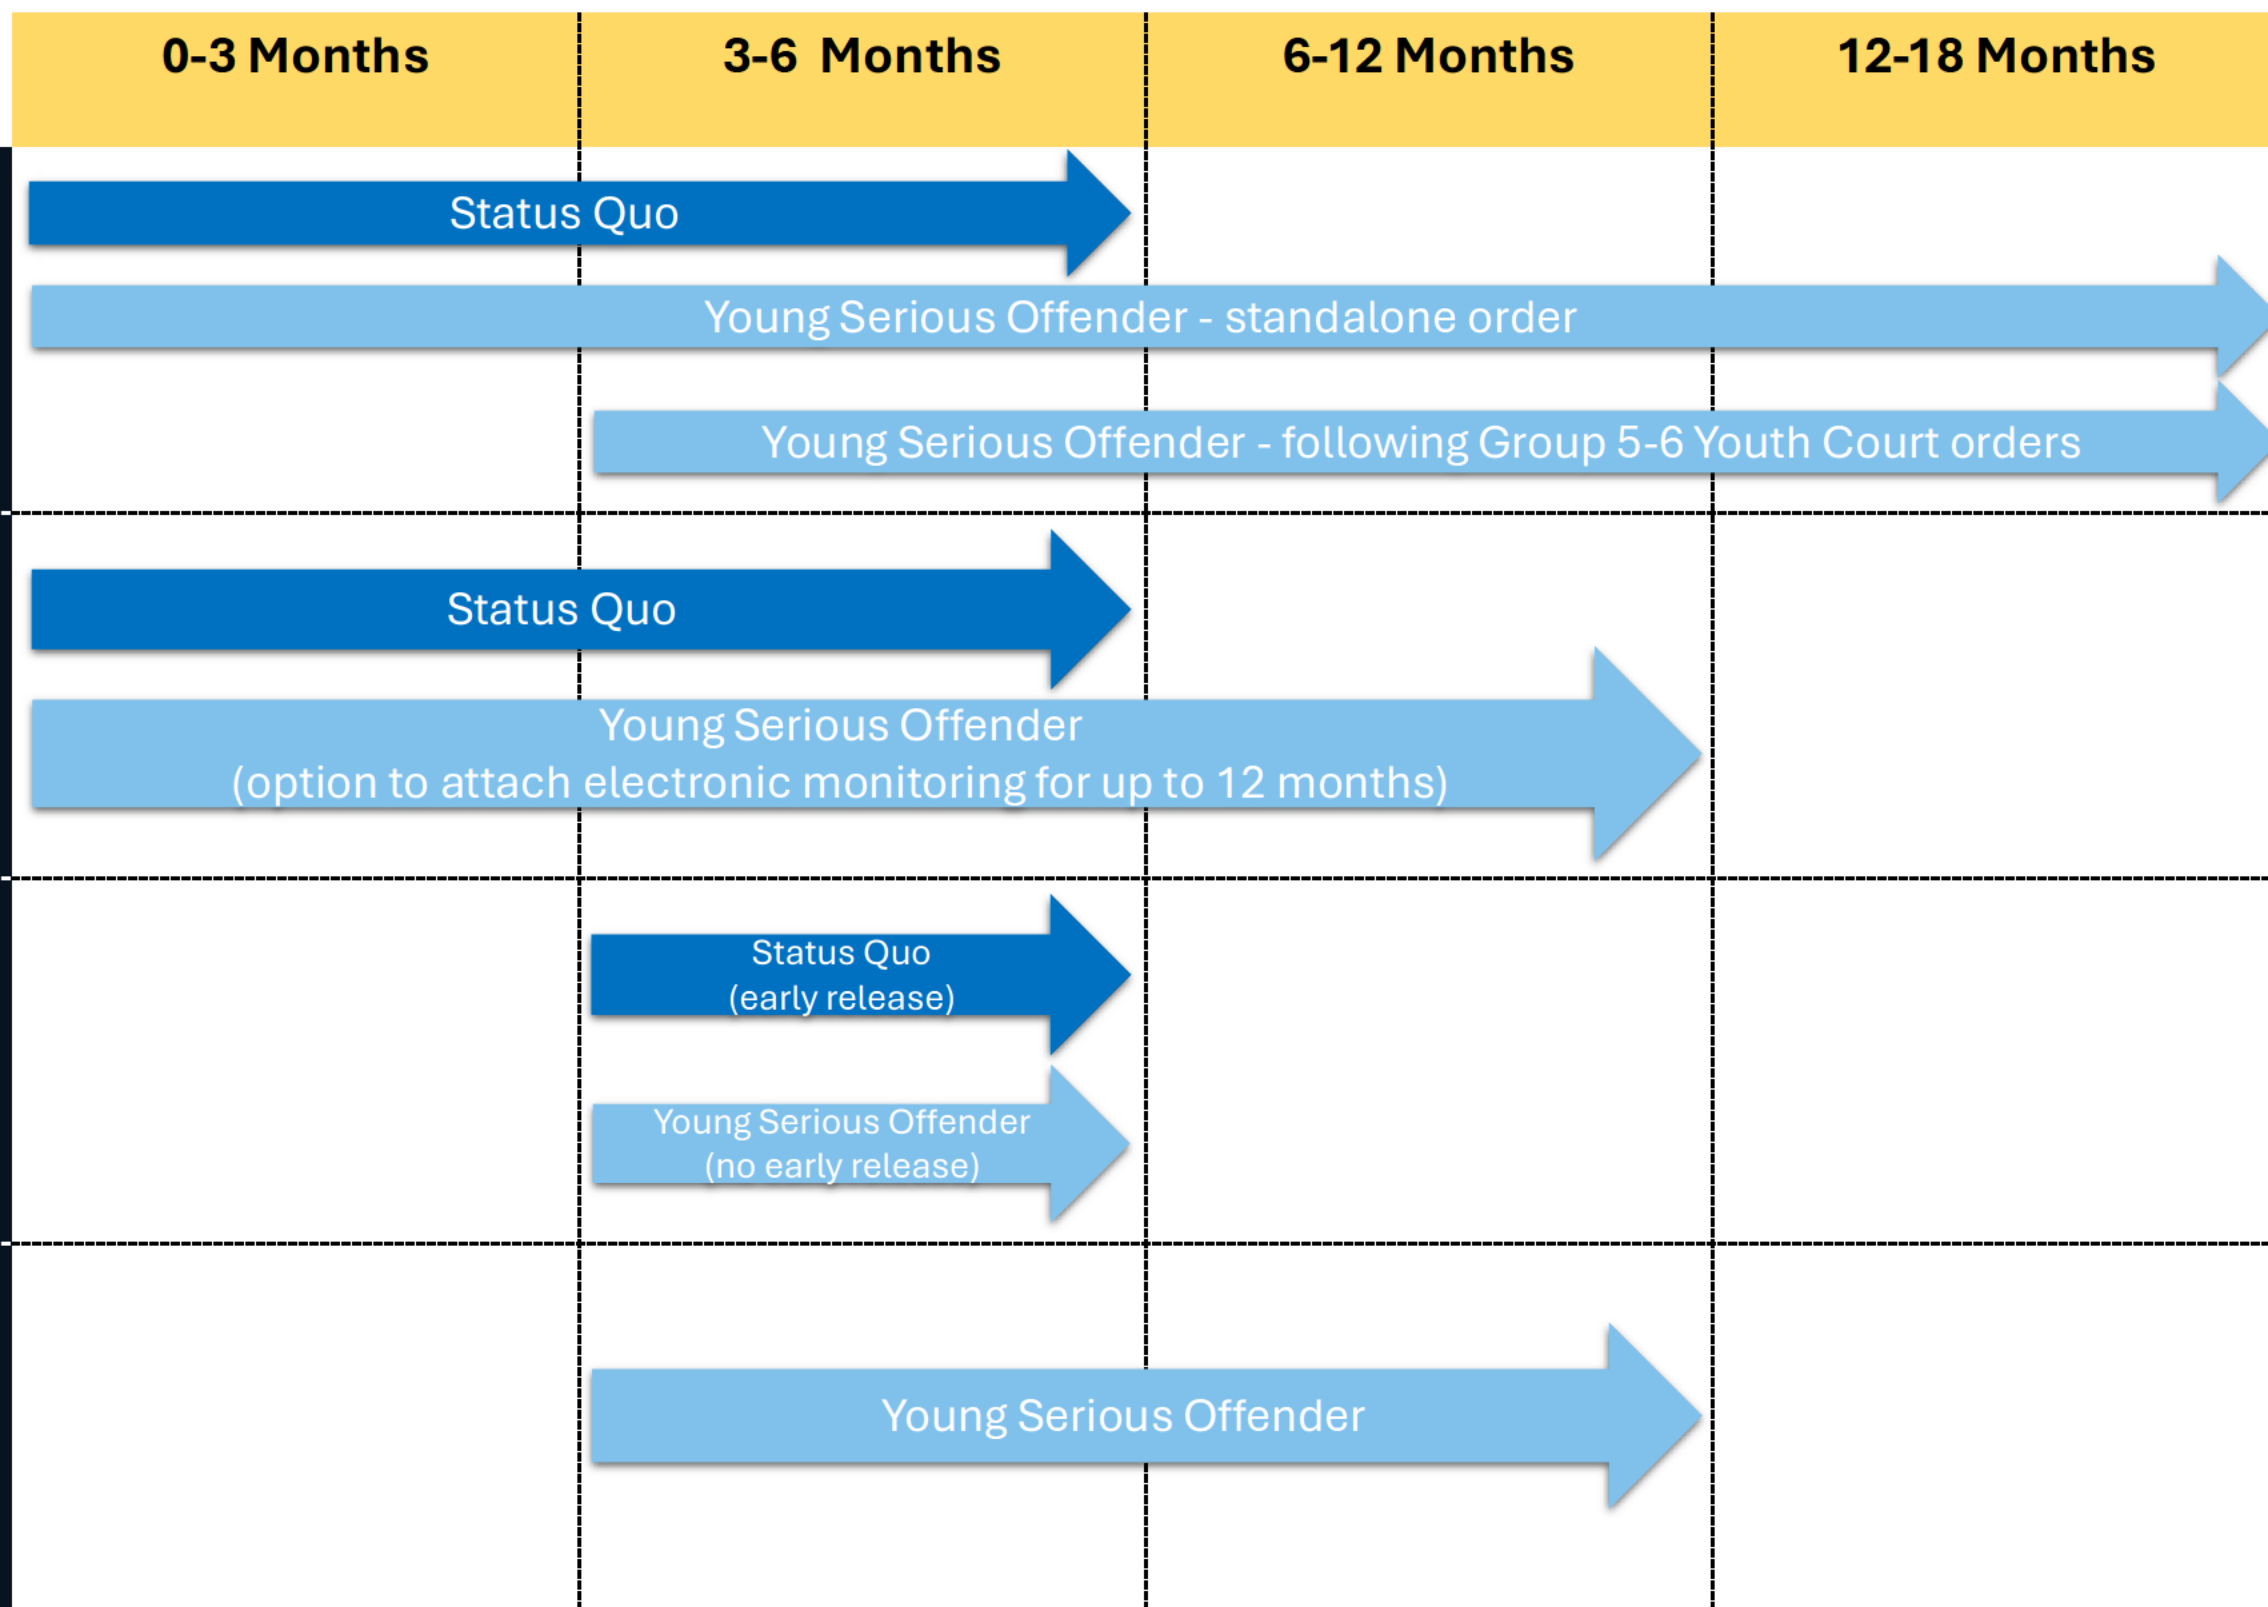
0-3 Months

3-6 Months

6-12 Months

12-18 Months

Status Quo

Young Serious Offender - standalone order

Young Serious Offender - following Group 5-6 Youth Court orders

Status Quo

Young Serious Offender
(option to attach electronic monitoring for up to 12 months)

Status Quo
(early release)

Young Serious Offender
(no early release)

Young Serious Offender